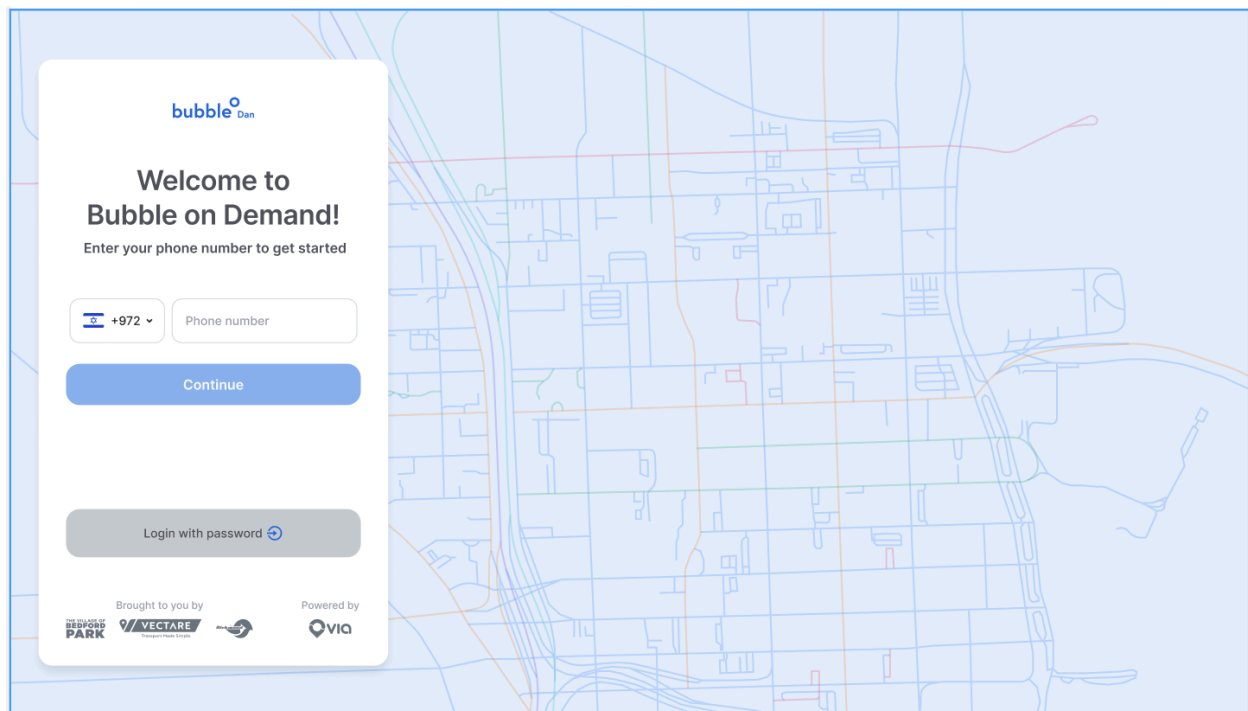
bubble Dan

Welcome to Bubble on Demand!

Enter your phone number to get started

+972

Phone number

Continue

Login with password

Brought to you by

THE VILLAGE OF BEDFORD PARK

VECTARE

Transport Made Simple

Powered by

via